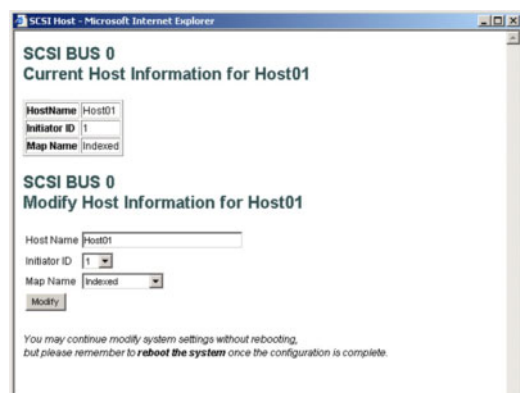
SCSI Host - Microsoft Internet Explorer

SCSI BUS 0
Current Host Information for Host01

| HostName | Host01 |
|---|---|
| Initiator ID | 1 |
| Map Name | Indexed |

SCSI BUS 0
Modify Host Information for Host01

Host Name Host01
Initiator ID 1
Map Name Indexed
Modify

You may continue modify system settings without rebooting, but please remember to **reboot the system** once the configuration is complete.